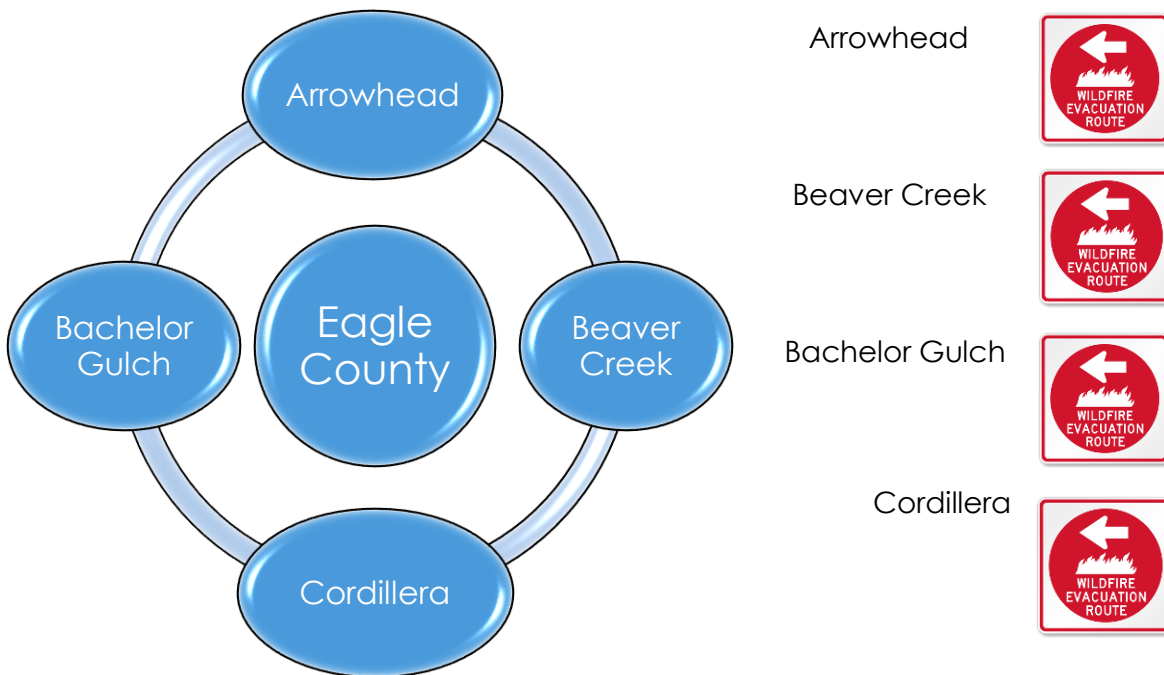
Arrowhead

Eagle County

Bachelor Gulch

Beaver Creek

Cordillera

Arrowhead

WILDFIRE EVACUATION ROUTE

Beaver Creek

WILDFIRE EVACUATION ROUTE

Bachelor Gulch

WILDFIRE EVACUATION ROUTE

Cordillera

WILDFIRE EVACUATION ROUTE